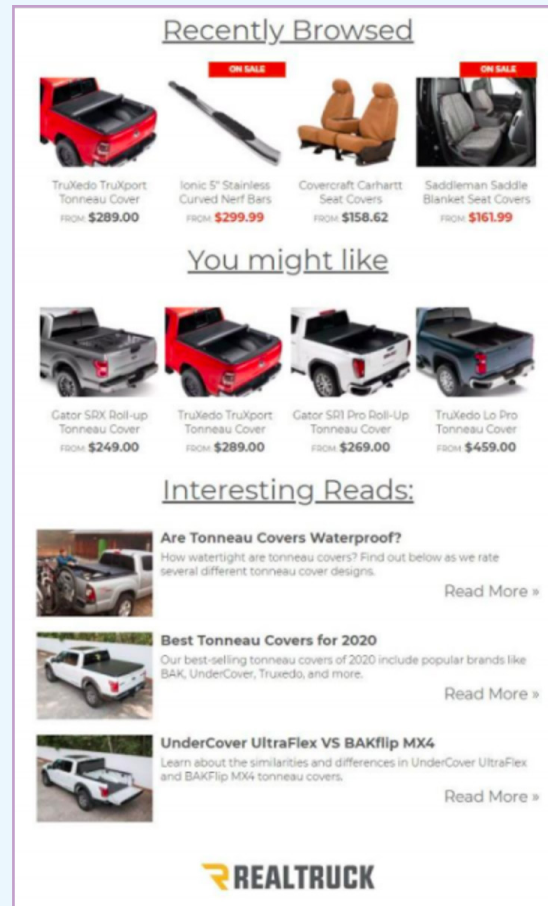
Recently Browsed

ON SALE

ON SALE

TruXedo TruXport Tonneau Cover
FROM $289.00

Ionic 5" Stainless Curved Nerf Bars
FROM $299.99

Covercraft Carhartt Seat Covers
FROM $158.62

Saddleman Saddle Blanket Seat Covers
FROM $161.99

You might like

Gator SRX Roll-up Tonneau Cover
FROM $249.00

TruXedo TruXport Tonneau Cover
FROM $289.00

Gator SR1 Pro Roll-Up Tonneau Cover
FROM $269.00

TruXedo Lo Pro Tonneau Cover
FROM $459.00

Interesting Reads:

Are Tonneau Covers Waterproof?
How watertight are tonneau covers? Find out below as we rate several different tonneau cover designs.
Read More »

Best Tonneau Covers for 2020
Our best-selling tonneau covers of 2020 include popular brands like BAK, UnderCover, Truxedo, and more.
Read More »

UnderCover UltraFlex VS BAKflip MX4
Learn about the similarities and differences in UnderCover UltraFlex and BAKFlip MX4 tonneau covers.
Read More »

REALTRUCK